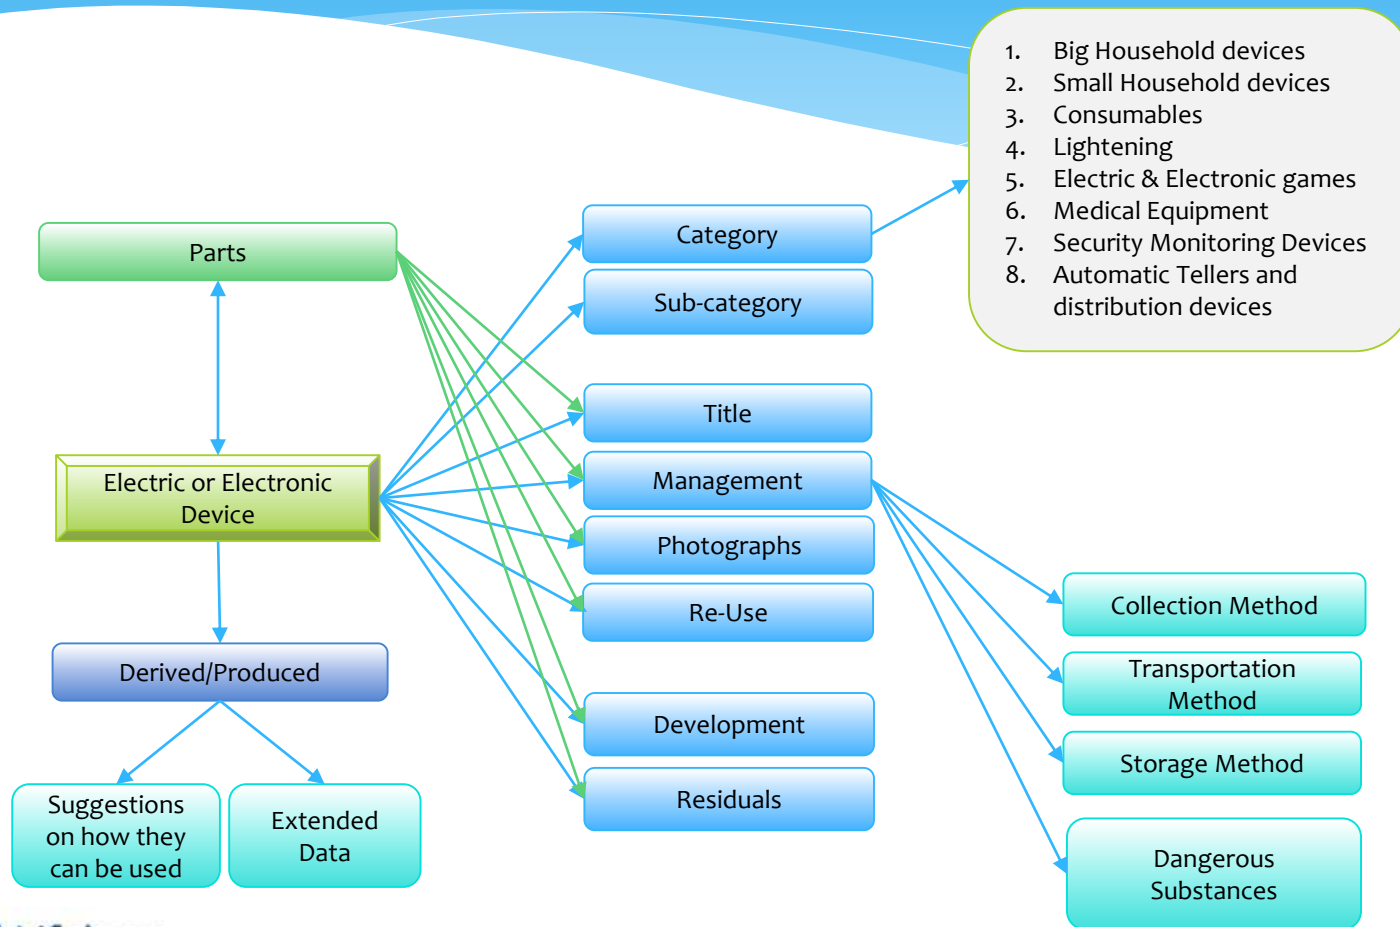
1. Big Household devices
2. Small Household devices
3. Consumables
4. Lightening
5. Electric & Electronic games
6. Medical Equipment
7. Security Monitoring Devices
8. Automatic Tellers and distribution devices

Parts

Category

Sub-category

Title

Electric or Electronic Device

Management

Photographs

Re-Use

Derived/Produced

Development

Residuals

Suggestions on how they can be used

Extended Data

Collection Method

Transportation Method

Storage Method

Dangerous Substances